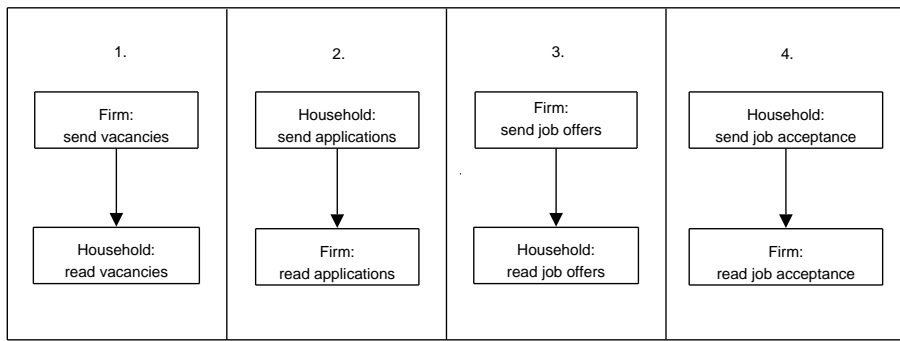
1.

Firm:
send vacancies

Household:
read vacancies

2.

Household:
send applications

Firm:
read applications

3.

Firm:
send job offers

Household:
read job offers

4.

Household:
send job acceptance

Firm:
read job acceptance